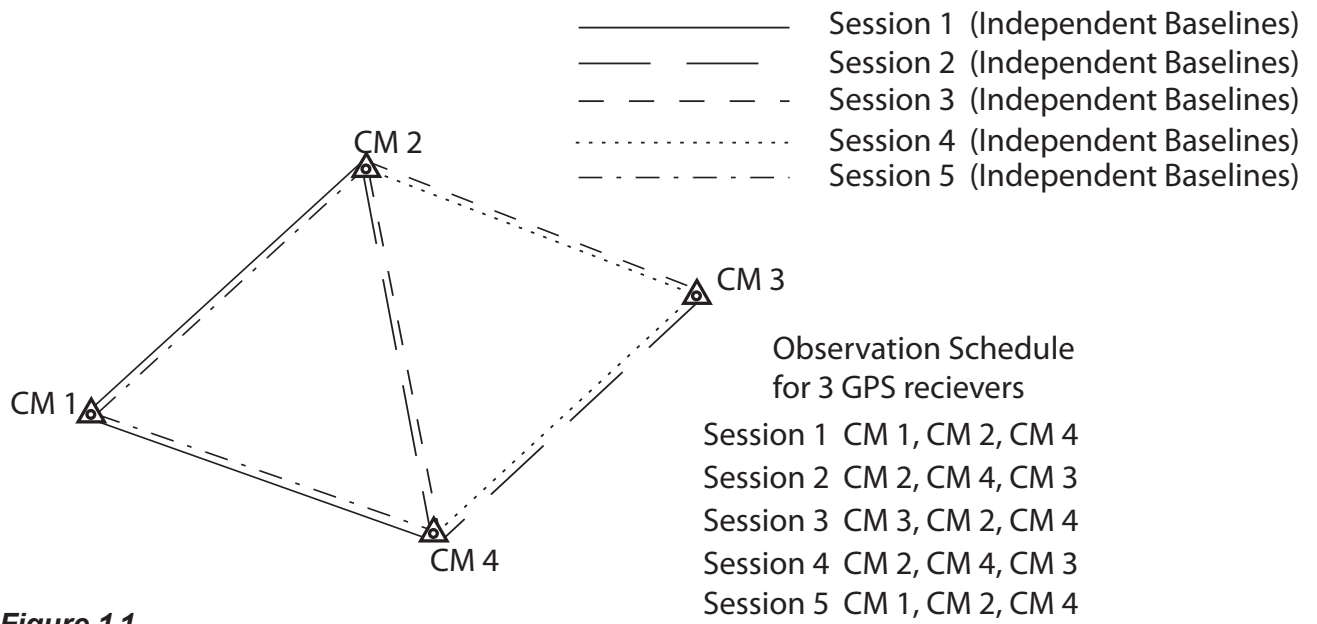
Session 1 (Independent Baselines)
Session 2 (Independent Baselines)
Session 3 (Independent Baselines)
Session 4 (Independent Baselines)
Session 5 (Independent Baselines)

CM 2
CM 3
CM 1
CM 4

Observation Schedule for 3 GPS recievers
Session 1 CM 1, CM 2, CM 4
Session 2 CM 2, CM 4, CM 3
Session 3 CM 3, CM 2, CM 4
Session 4 CM 2, CM 4, CM 3
Session 5 CM 1, CM 2, CM 4

Figure 1.1